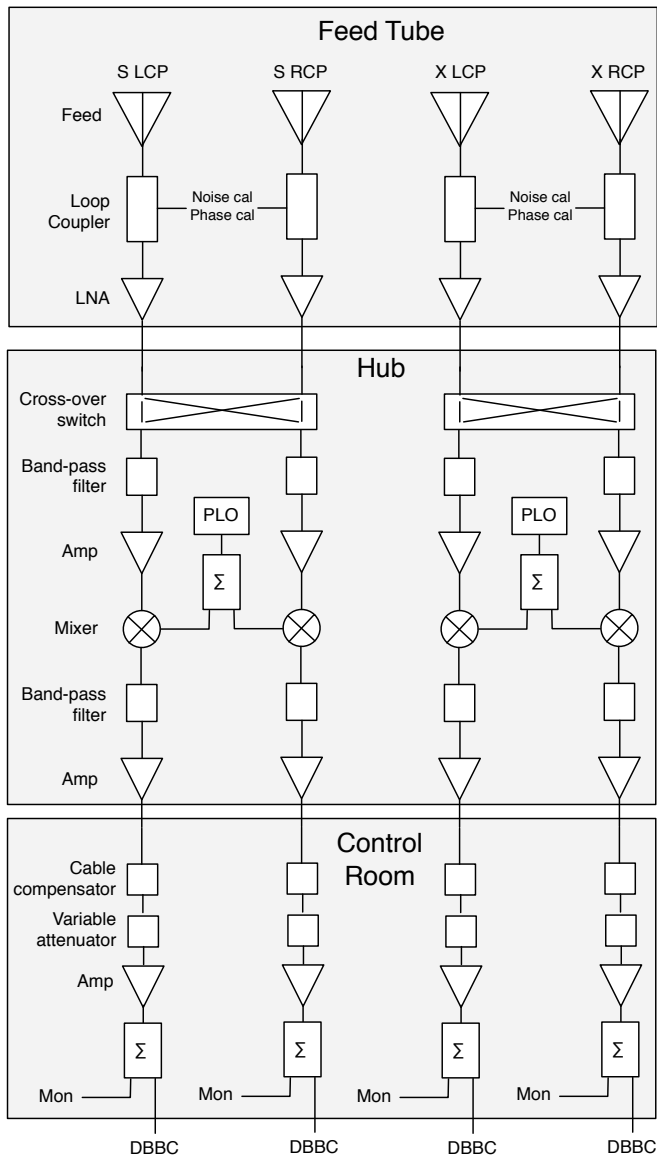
Feed Tube

S LCP
S RCP
X LCP
X RCP

Feed

Loop Coupler

Noise cal
Phase cal

Noise cal
Phase cal

LNA

Hub

Cross-over switch

Band-pass filter

PLO
PLO

Amp

$\Sigma$
$\Sigma$

Mixer

Band-pass filter

Amp

Control Room

Cable compensator

Variable attenuator

Amp

$\Sigma$
$\Sigma$
$\Sigma$
$\Sigma$

Mon
Mon
Mon
Mon

DBBC
DBBC
DBBC
DBBC